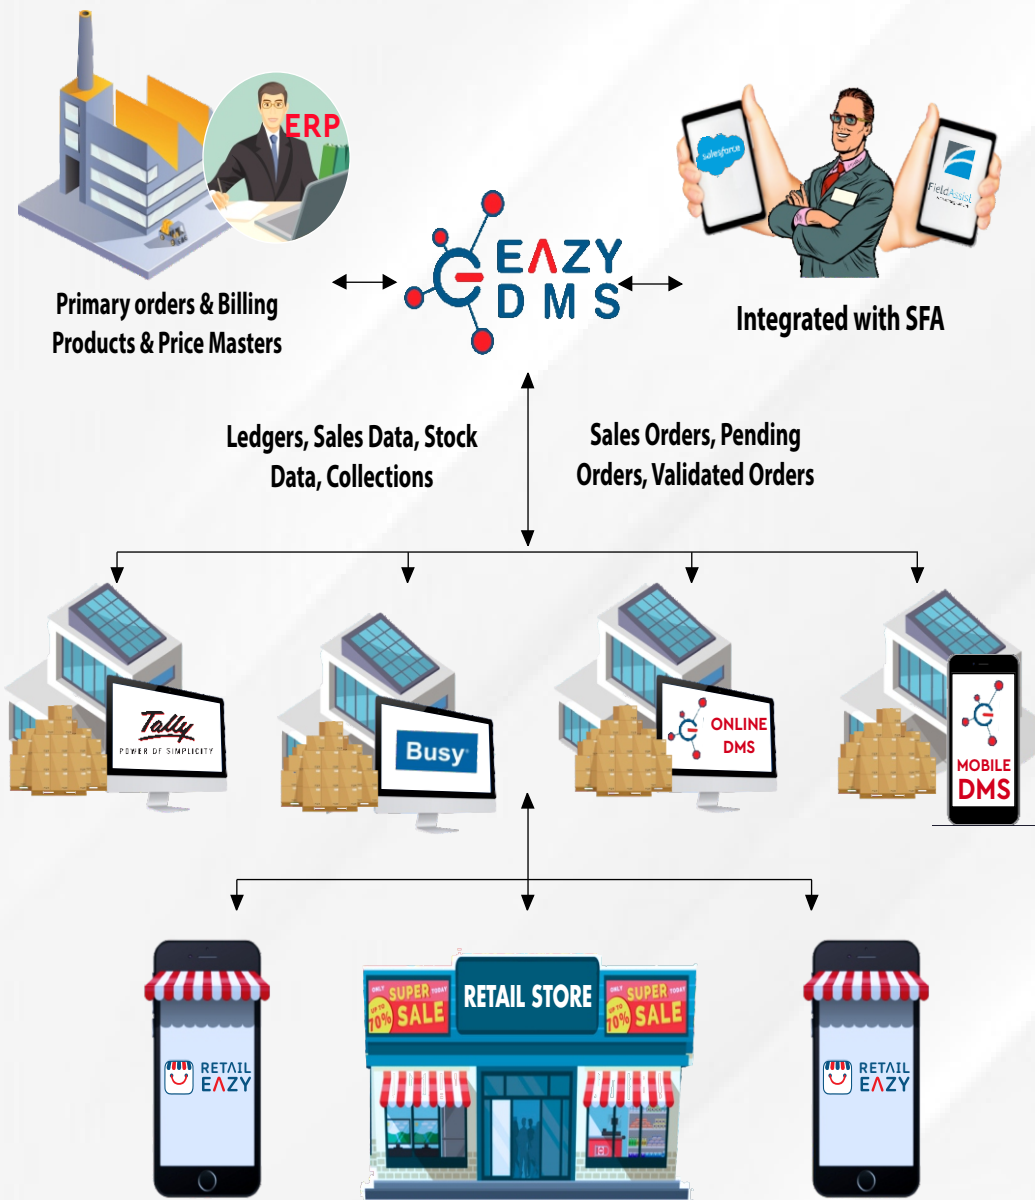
ERP

Primary orders & Billing
Products & Price Masters

EAZY DMS

salesforce

FieldAssist

Integrated with SFA

Ledgers, Sales Data, Stock Data, Collections

Sales Orders, Pending Orders, Validated Orders

Tally
POWER OF SIMPLICITY

Busy

ONLINE DMS

MOBILE DMS

RETAIL EAZY

ONLY TODAY SUPER SALE UP TO 70%

RETAIL STORE

SUPER TODAY SALE UP TO 70%

RETAIL EAZY